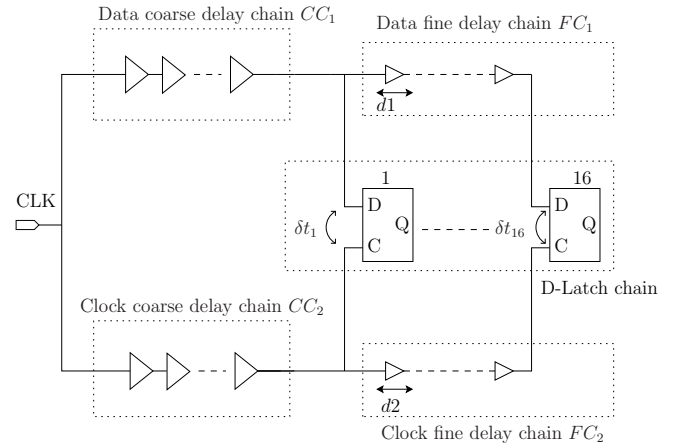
Data coarse delay chain $CC_1$

Data fine delay chain $FC_1$

$d1$

CLK

1

D

Q

C

$\delta t_1$

$\delta t_{16}$

16

D

Q

C

D-Latch chain

Clock coarse delay chain $CC_2$

$d2$

Clock fine delay chain $FC_2$